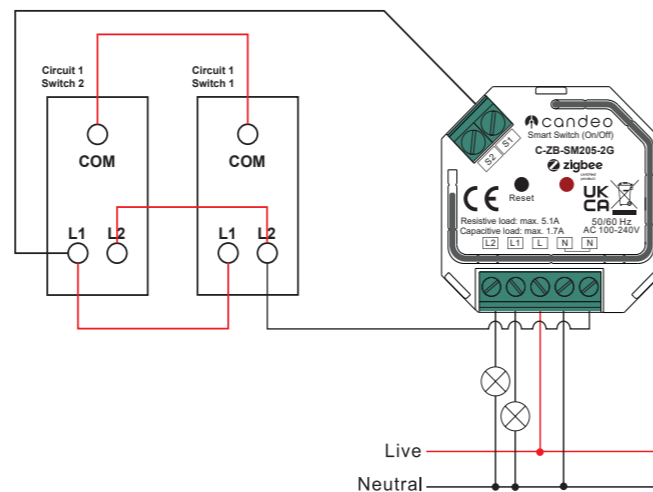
Circuit 1
Switch 2

COM

L1 L2

Circuit 1
Switch 1

COM

L1 L2

S2 S1

candeo
Smart Switch (On/Off)
C-ZB-SM205-2G
zigbee
certified product

CE
Reset
UK CA

Resistive load: max. 5.1A
Capacitive load: max. 1.7A
50/60 Hz
AC 100-240V

L2 L1 L N N

Live
Neutral